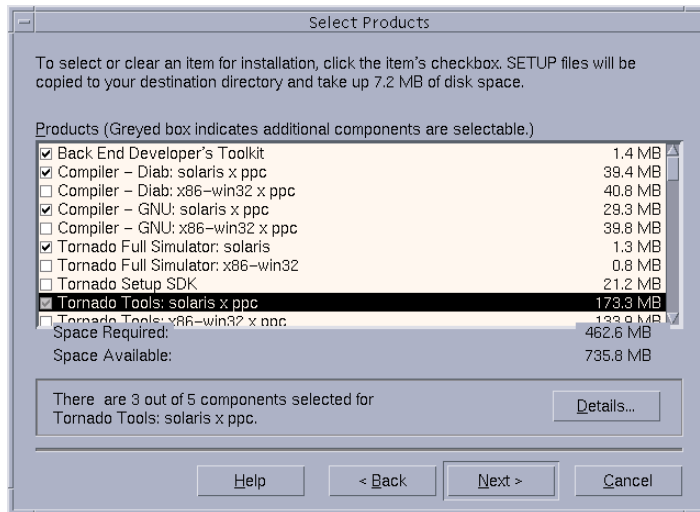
Select Products

To select or clear an item for installation, click the item's checkbox. SETUP files will be copied to your destination directory and take up 7.2 MB of disk space.

Products (Greyed box indicates additional components are selectable.)

| | | |
|---|---|---|
| ☑ | Back End Developer's Toolkit | 1.4 MB |
| ☑ | Compiler – Diab: solaris x ppc | 39.4 MB |
| ☐ | Compiler – Diab: x86–win32 x ppc | 40.8 MB |
| ☑ | Compiler – GNU: solaris x ppc | 29.3 MB |
| ☐ | Compiler – GNU: x86–win32 x ppc | 39.8 MB |
| ☑ | Tornado Full Simulator: solaris | 1.3 MB |
| ☐ | Tornado Full Simulator: x86–win32 | 0.8 MB |
| ☐ | Tornado Setup SDK | 21.2 MB |
| ☑ | Tornado Tools: solaris x ppc | 173.3 MB |
| ☐ | Tornado Tools: x86–win32 x ppc | 133.9 MB |

Space Required: 462.6 MB
Space Available: 735.8 MB

There are 3 out of 5 components selected for Tornado Tools: solaris x ppc.

Details...

Help
< Back
Next >
Cancel